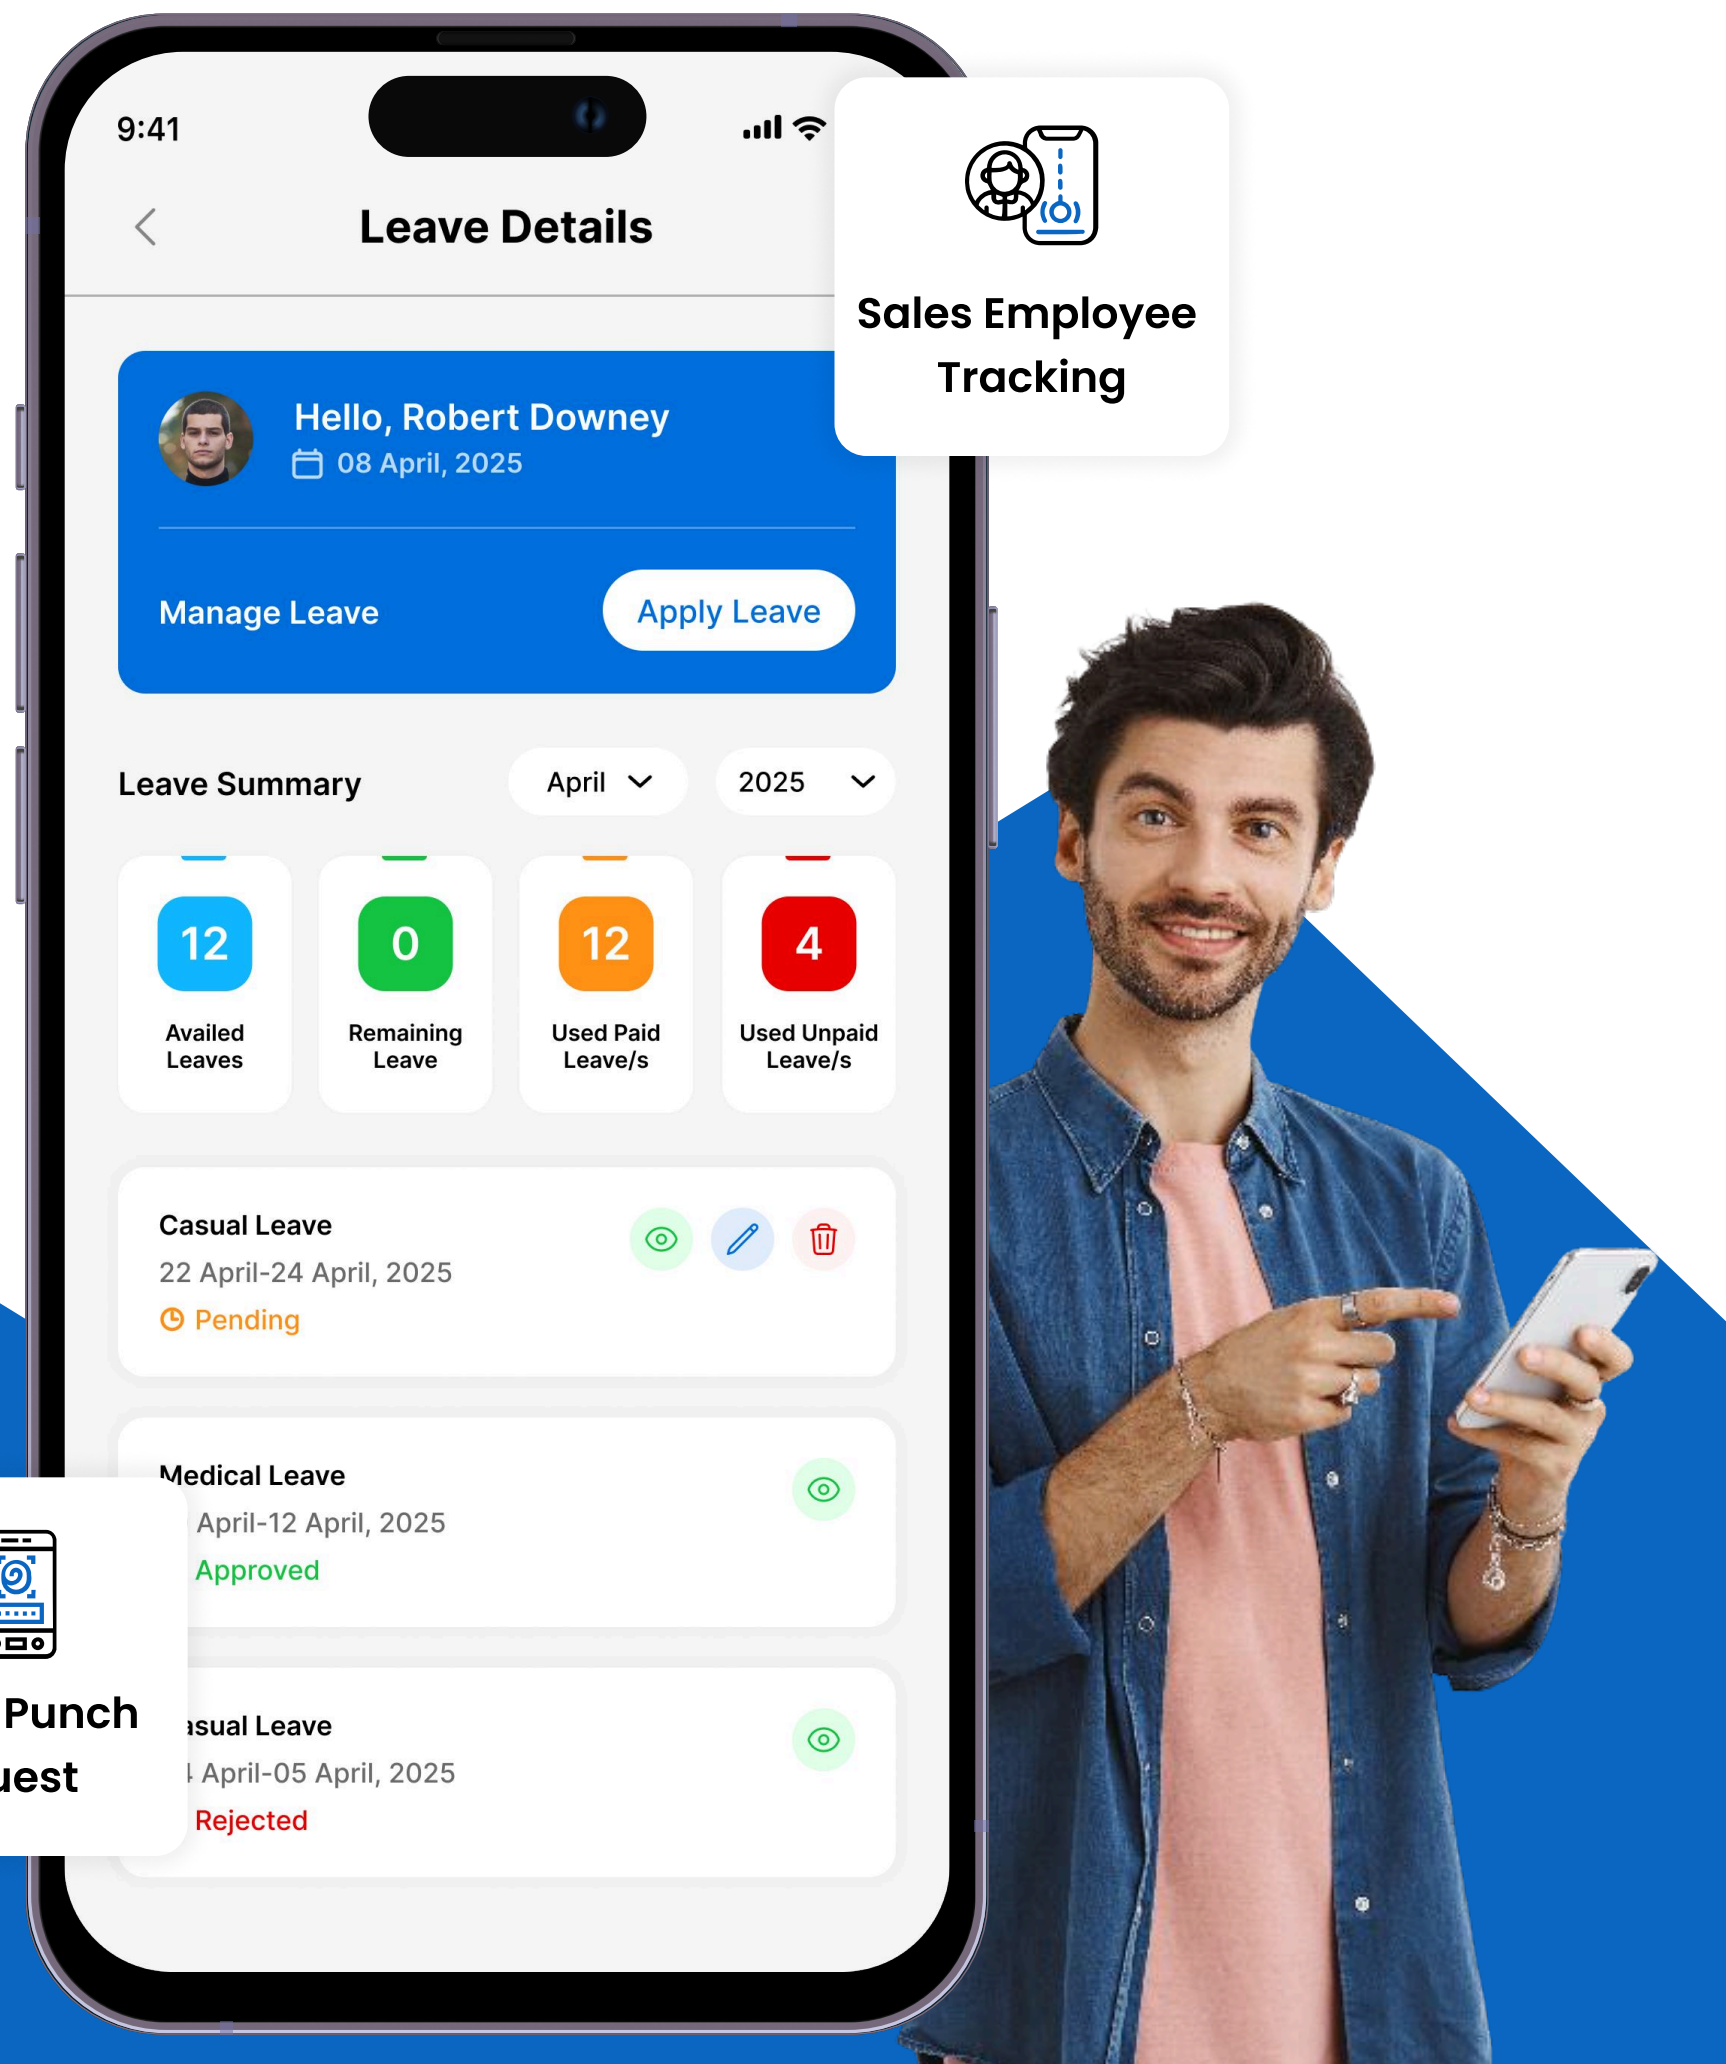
9:41

Leave Details

Sales Employee Tracking

Hello, Robert Downey
08 April, 2025

Manage Leave
Apply Leave

Leave Summary
April
2025

12
Availed Leaves

0
Remaining Leave

12
Used Paid Leave/s

4
Used Unpaid Leave/s

Casual Leave
22 April-24 April, 2025
Pending

Medical Leave
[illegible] April-12 April, 2025
Approved

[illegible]sual Leave
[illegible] April-05 April, 2025
Rejected

Punch
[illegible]uest